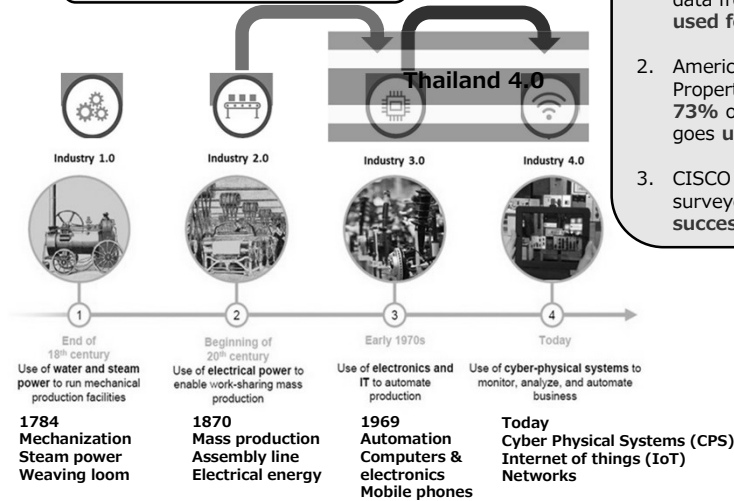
Thailand 4.0

Industry 1.0

Industry 2.0

Industry 3.0

Industry 4.0

1

2

3

4

End of 18th century

Beginning of 20th century

Early 1970s

Today

Use of water and steam power to run mechanical production facilities

Use of electrical power to enable work-sharing mass production

Use of electronics and IT to automate production

Use of cyber-physical systems to monitor, analyze, and automate business

1784
Mechanization
Steam power
Weaving loom

1870
Mass production
Assembly line
Electrical energy

1969
Automation
Computers & electronics
Mobile phones

Today
Cyber Physical Systems (CPS)
Internet of things (IoT)
Networks

data fr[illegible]
used f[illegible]

2. Americ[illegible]
Propert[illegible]
73% c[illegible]
goes u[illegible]

3. CISCO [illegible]
surveye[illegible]
succes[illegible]